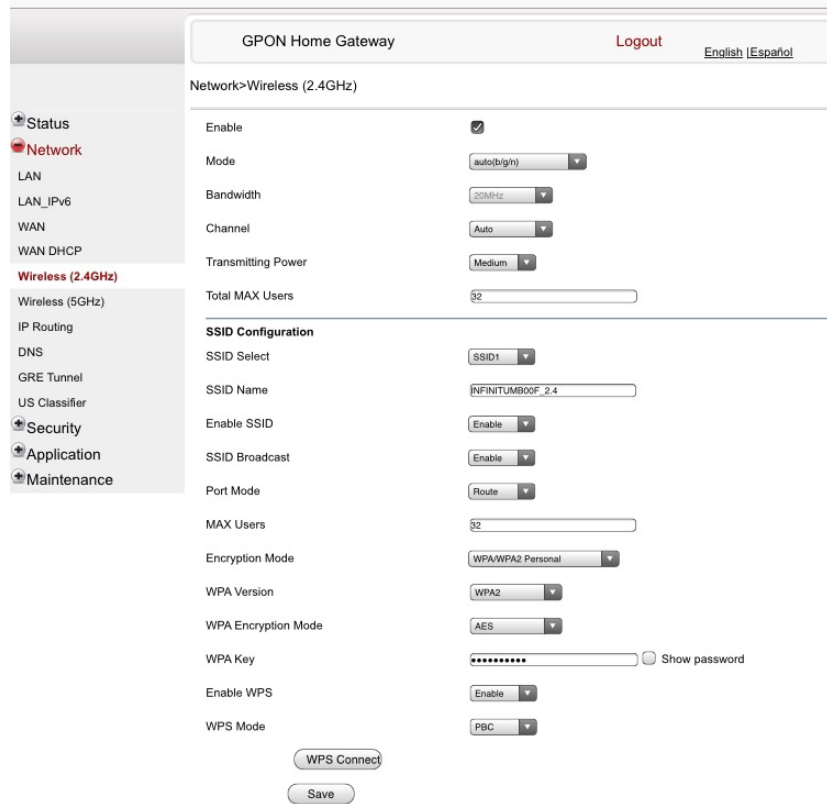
GPON Home Gateway

Logout

English |Español

Network>Wireless (2.4GHz)

Status
Network
LAN
LAN_IPv6
WAN
WAN DHCP
Wireless (2.4GHz)
Wireless (5GHz)
IP Routing
DNS
GRE Tunnel
US Classifier
Security
Application
Maintenance

| | |
|---|---|
| Enable | |
| Mode | auto(b/g/n) |
| Bandwidth | 20MHz |
| Channel | Auto |
| Transmitting Power | Medium |
| Total MAX Users | 32 |

SSID Configuration

| | |
|---|---|
| SSID Select | SSID1 |
| SSID Name | INFINITUMB00F_2.4 |
| Enable SSID | Enable |
| SSID Broadcast | Enable |
| Port Mode | Route |
| MAX Users | 32 |
| Encryption Mode | WPA/WPA2 Personal |
| WPA Version | WPA2 |
| WPA Encryption Mode | AES |
| WPA Key | •••••••••• Show password |
| Enable WPS | Enable |
| WPS Mode | PBC |

WPS Connect

Save